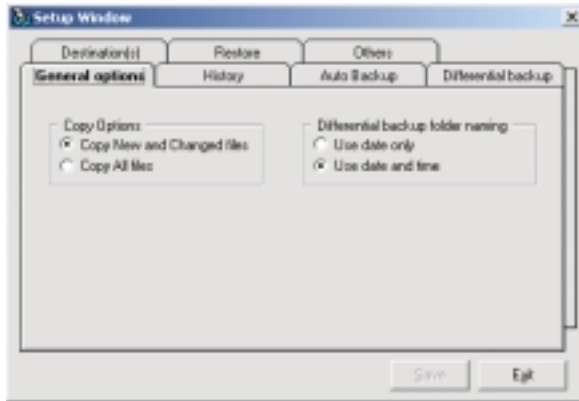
Setup Window

Destination(s)
Restore
Others
General options
History
Auto Backup
Differential backup

Copy Options
Copy New and Changed files
Copy All files

Differential backup folder naming
Use date only
Use date and time

Save
Exit